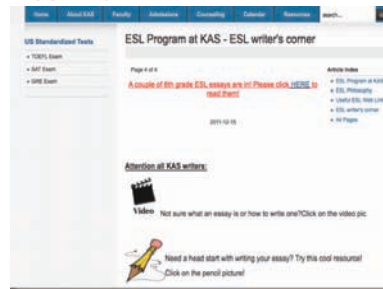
Home About KAS Faculty Admissions Counseling Calendar Resources search...

US Standardized Tests

» TOEFL Exam

» SAT Exam

» GRE Exam

ESL Program at KAS - ESL writer's corner

Page 4 of 4

A couple of 6th grade ESL essays are in! Please click HERE to read them!

2011-12-15

Article Index

» ESL Program at KAS

» ESL Philosophy

» Useful ESL Web Links

» ESL writer's corner

» All Pages

Attention all KAS writers:

Video Not sure what an essay is or how to write one? Click on the video pic

Need a head start with writing your essay? Try this cool resource!

Click on the pencil picture!